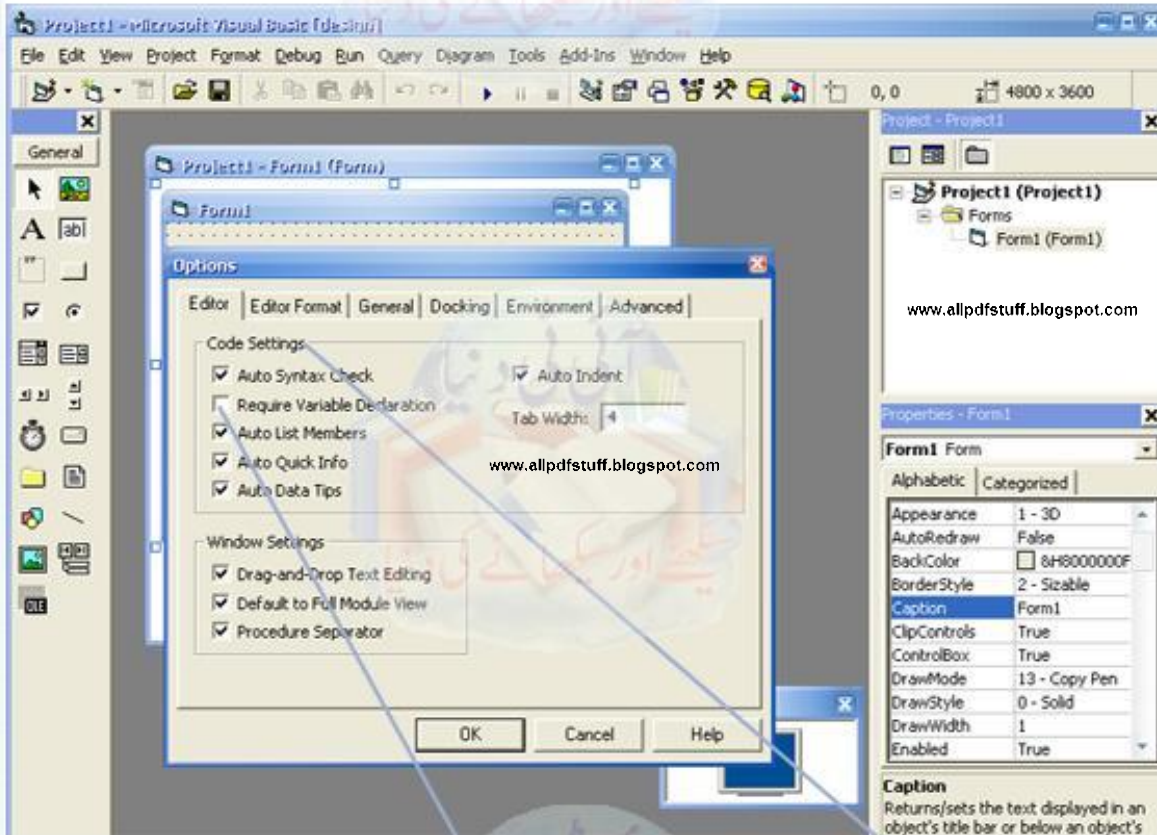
Project1 - Microsoft Visual Basic [design]

File Edit View Project Format Debug Run Query Diagram Tools Add-Ins Window Help

0, 0 4800 x 3600

General

Project1 - Form1 (Form)

Form1

Options

Editor | Editor Format | General | Docking | Environment | Advanced

Code Settings

Auto Syntax Check

Require Variable Declaration

Auto List Members

Auto Quick Info

Auto Data Tips

Auto Indent

Tab Width: 4

www.allpdfstuff.blogspot.com

Window Settings

Drag-and-Drop Text Editing

Default to Full Module View

Procedure Separator

OK Cancel Help

Project - Project1

Project1 (Project1)

Forms

Form1 (Form1)

www.allpdfstuff.blogspot.com

Properties - Form1

Form1 Form

Alphabetic | Categorized

| | |
|---|---|
| Appearance | 1 - 3D |
| AutoRedraw | False |
| BackColor | &H8000000F |
| BorderStyle | 2 - Sizable |
| Caption | Form1 |
| ClipControls | True |
| ControlBox | True |
| DrawMode | 13 - Copy Pen |
| DrawStyle | 0 - Solid |
| DrawWidth | 1 |
| Enabled | True |

Caption

Returns/sets the text displayed in an object's title bar or below an object's